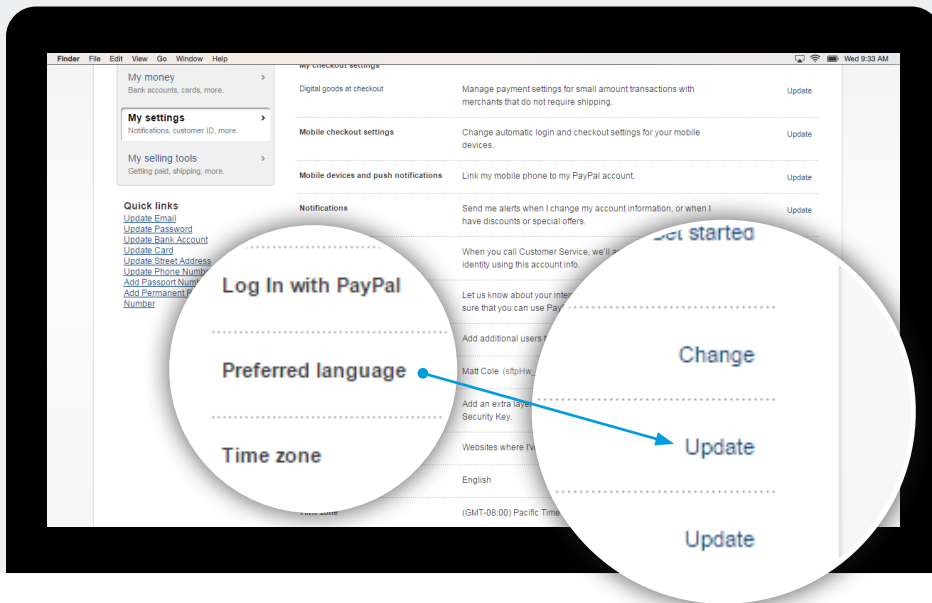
Finder File Edit View Go Window Help

Wed 9:33 AM

My money
Bank accounts, cards, more.

My settings
Notifications, customer ID, more.

My selling tools
Getting paid, shipping, more.

Quick links
Update Email
Update Password
Update Bank Account
Update Card
Update Street Address
Update Phone Numb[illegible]
Add Passport Numb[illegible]
Add Permanent R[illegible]
Number

My checkout settings

| | | |
|---|---|---|
| Digital goods at checkout | Manage payment settings for small amount transactions with merchants that do not require shipping. | Update |
| Mobile checkout settings | Change automatic login and checkout settings for your mobile devices. | Update |
| Mobile devices and push notifications | Link my mobile phone to my PayPal account. | Update |
| Notifications | Send me alerts when I change my account information, or when I have discounts or special offers. | Update |
| | When you call Customer Service, we'll a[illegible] identity using this account info. | |
| | Let us know about your inter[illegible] sure that you can use Pay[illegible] | |
| | Add additional users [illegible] | |
| | Matt Cole (sftpHw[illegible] | |
| | Add an extra laye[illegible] Security Key. | |
| | Websites where I'v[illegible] | |
| | English | |
| Time zone | (GMT-08:00) Pacific Time | |

Log In with PayPal

Preferred language

Time zone

Get started

Change

Update

Update